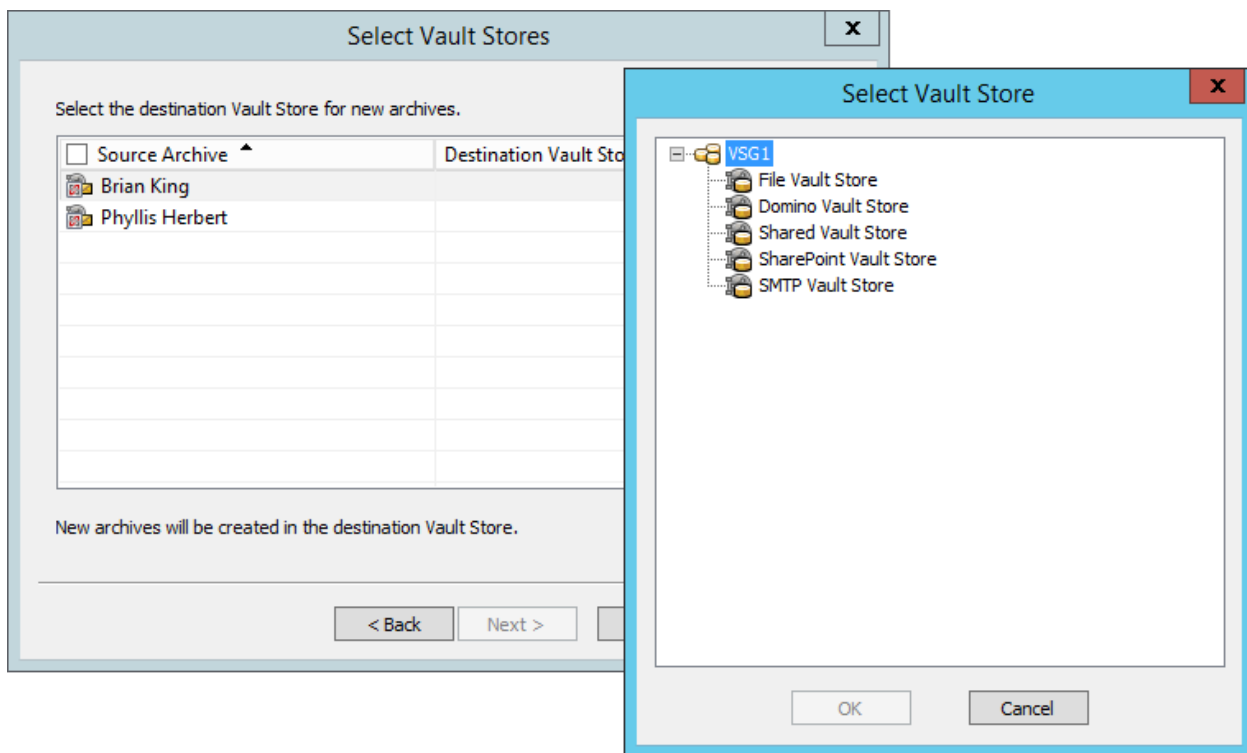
Select Vault Stores

x

Select the destination Vault Store for new archives.

| Source Archive | Destination Vault Sto |
|---|---|
| Brian King | |
| Phyllis Herbert | |

New archives will be created in the destination Vault Store.

< Back

Next >

Select Vault Store

x

VSG1
File Vault Store
Domino Vault Store
Shared Vault Store
SharePoint Vault Store
SMTP Vault Store

OK

Cancel